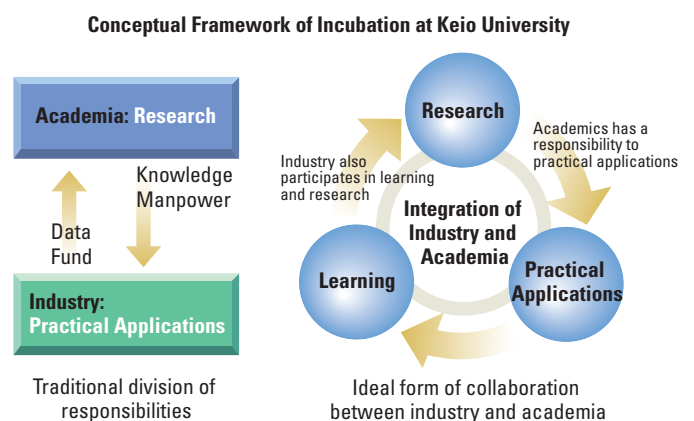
Conceptual Framework of Incubation at Keio University

Academia: Research

Knowledge
Manpower

Data
Fund

Industry:
Practical Applications

Traditional division of responsibilities

Research

Academics has a responsibility to practical applications

Industry also participates in learning and research

Integration of Industry and Academia

Learning

Practical Applications

Ideal form of collaboration between industry and academia